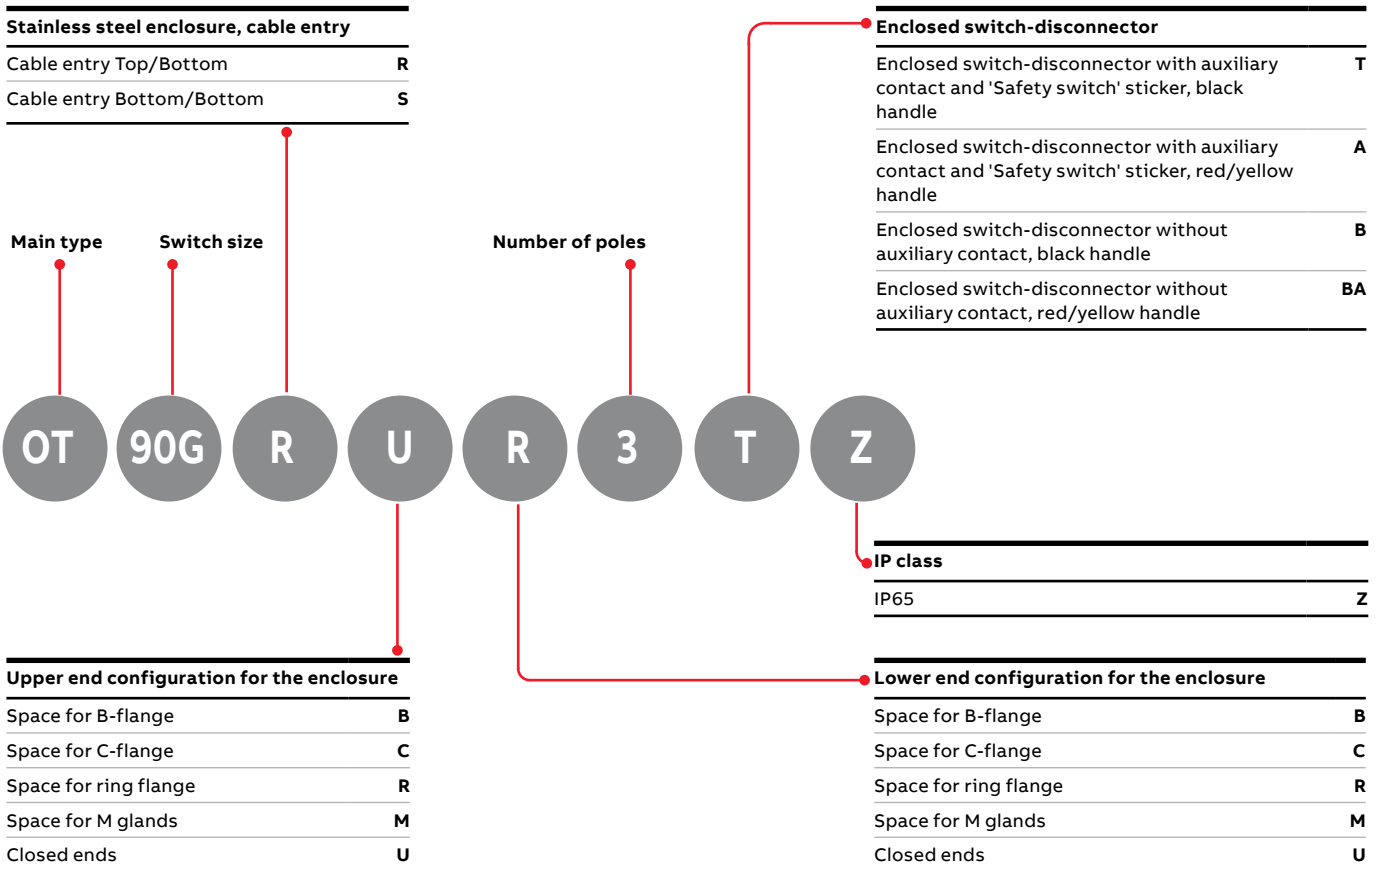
| Stainless steel enclosure, cable entry | |
|---|---|
| Cable entry Top/Bottom | R |
| Cable entry Bottom/Bottom | S |

| Enclosed switch-disconnector | |
|---|---|
| Enclosed switch-disconnector with auxiliary contact and 'Safety switch' sticker, black handle | T |
| Enclosed switch-disconnector with auxiliary contact and 'Safety switch' sticker, red/yellow handle | A |
| Enclosed switch-disconnector without auxiliary contact, black handle | B |
| Enclosed switch-disconnector without auxiliary contact, red/yellow handle | BA |

Main type

Switch size

Number of poles

OT 90G R U R 3 T Z

| IP class | |
|---|---|
| IP65 | Z |

| Upper end configuration for the enclosure | |
|---|---|
| Space for B-flange | B |
| Space for C-flange | C |
| Space for ring flange | R |
| Space for M glands | M |
| Closed ends | U |

| Lower end configuration for the enclosure | |
|---|---|
| Space for B-flange | B |
| Space for C-flange | C |
| Space for ring flange | R |
| Space for M glands | M |
| Closed ends | U |